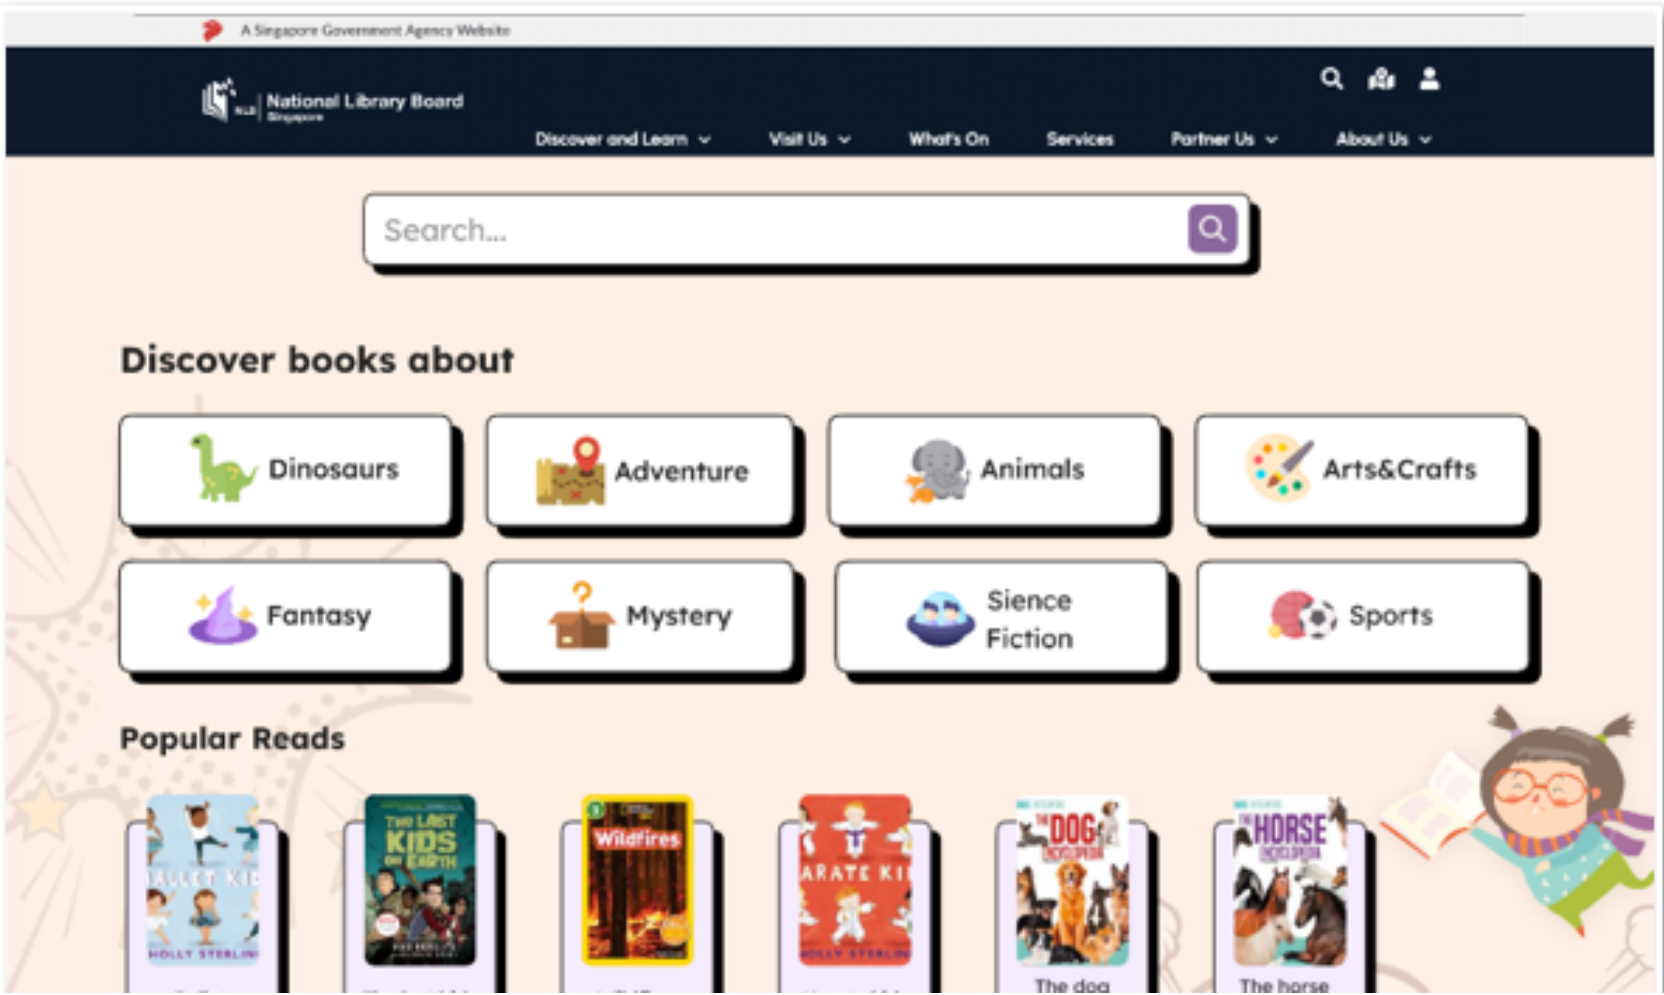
A Singapore Government Agency Website

National Library Board Singapore

Discover and Learn Visit Us What's On Services Partner Us About Us

Search...

Discover books about

Dinosaurs

Adventure

Animals

Arts&Crafts

Fantasy

Mystery

Sience Fiction

Sports

Popular Reads

BALLET KID HOLLY STERLING

THE LAST KIDS ON EARTH

Wildfires

KARATE KID HOLLY STERLING

THE DOG ENCYCLOPEDIA

THE HORSE ENCYCLOPEDIA

The dog

The horse